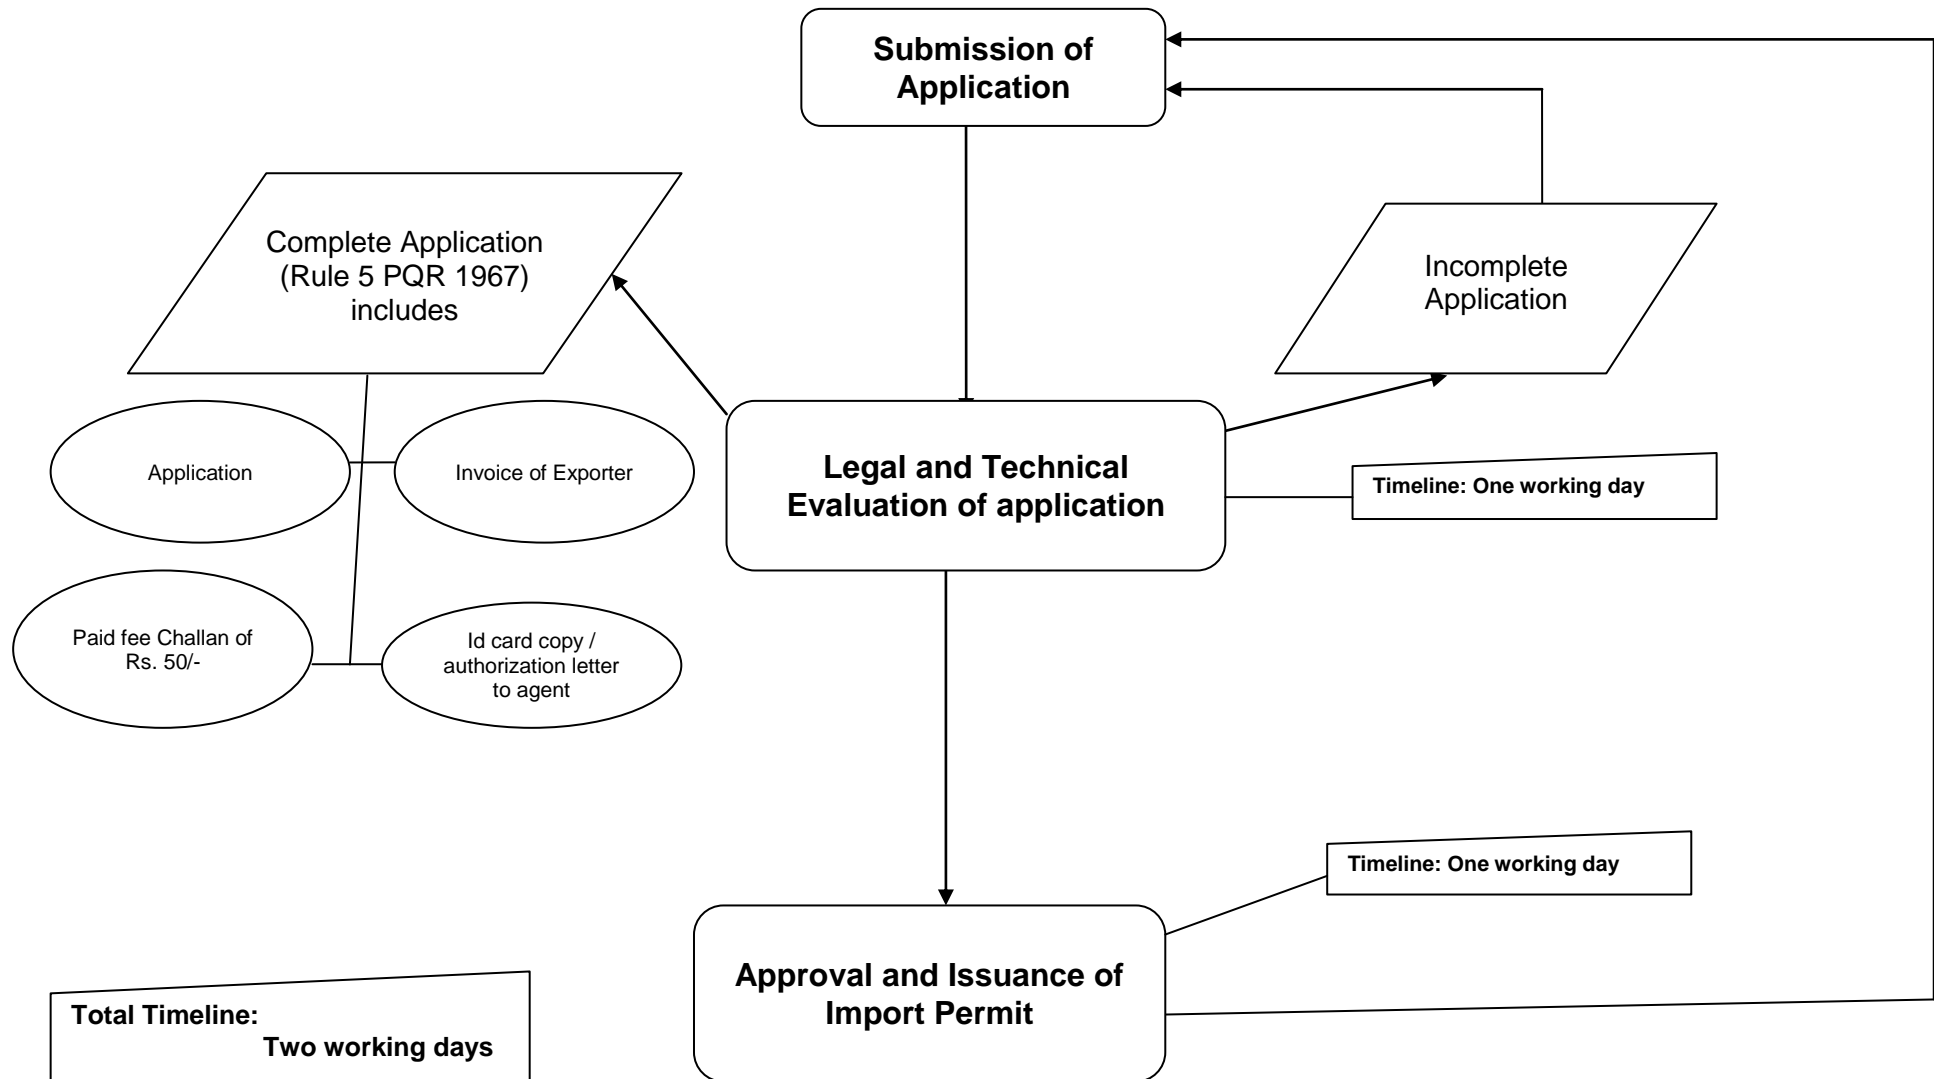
Submission of Application

Complete Application (Rule 5 PQR 1967) includes

Incomplete Application

Application

Invoice of Exporter

Legal and Technical Evaluation of application

Timeline: One working day

Paid fee Challan of Rs. 50/-

Id card copy / authorization letter to agent

Timeline: One working day

Approval and Issuance of Import Permit

Total Timeline:
Two working days